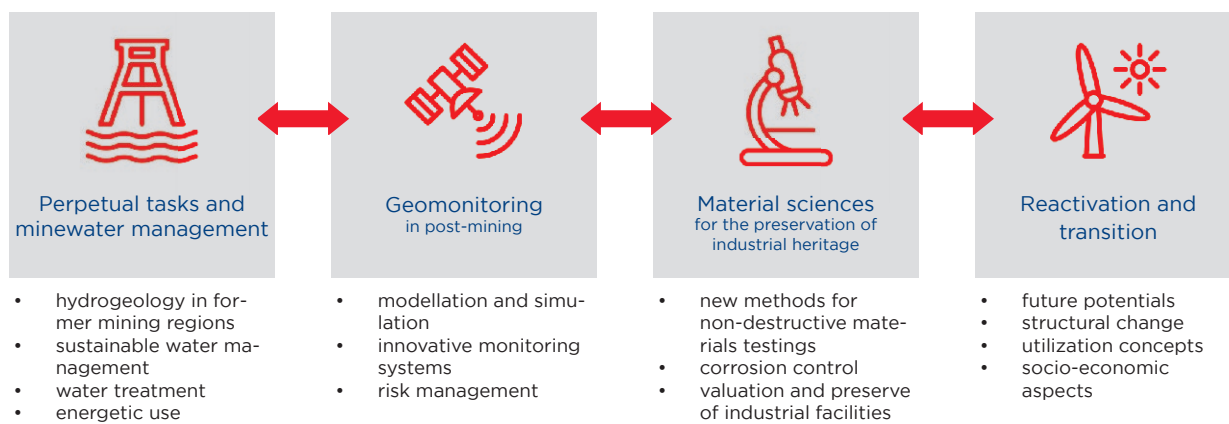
Perpetual tasks and minewater management

- hydrogeology in former mining regions
- sustainable water management
- water treatment
- energetic use

Geomonitoring
in post-mining

- modellation and simulation
- innovative monitoring systems
- risk management

Material sciences
for the preservation of industrial heritage

- new methods for non-destructive materials testings
- corrosion control
- valuation and preserve of industrial facilities

Reactivation and transition

- future potentials
- structural change
- utilization concepts
- socio-economic aspects